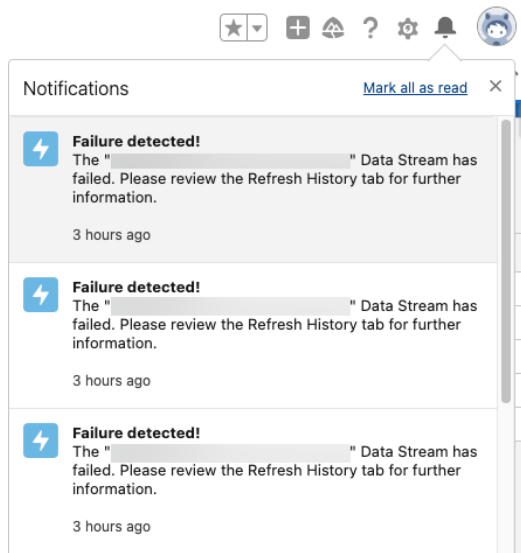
Notifications

Mark all as read

Failure detected!
The "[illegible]" Data Stream has failed. Please review the Refresh History tab for further information.

3 hours ago

Failure detected!
The "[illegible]" Data Stream has failed. Please review the Refresh History tab for further information.

3 hours ago

Failure detected!
The "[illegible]" Data Stream has failed. Please review the Refresh History tab for further information.

3 hours ago